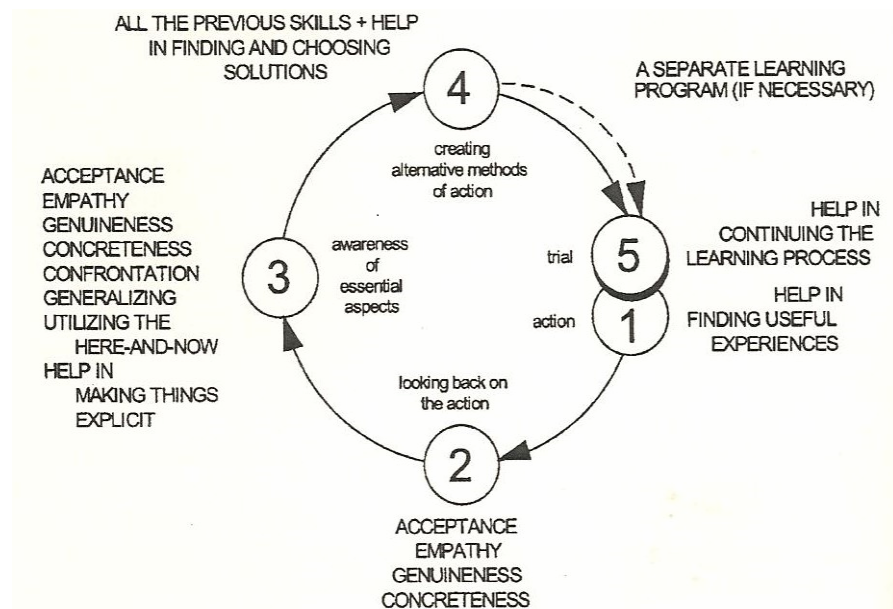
ALL THE PREVIOUS SKILLS + HELP IN FINDING AND CHOOSING SOLUTIONS

4

A SEPARATE LEARNING PROGRAM (IF NECESSARY)

creating alternative methods of action

ACCEPTANCE
EMPATHY
GENUINENESS
CONCRETENESS
CONFRONTATION
GENERALIZING
UTILIZING THE HERE-AND-NOW
HELP IN MAKING THINGS EXPLICIT

3

awareness of essential aspects

trial

5

HELP IN CONTINUING THE LEARNING PROCESS

action

1

HELP IN FINDING USEFUL EXPERIENCES

looking back on the action

2

ACCEPTANCE
EMPATHY
GENUINENESS
CONCRETENESS